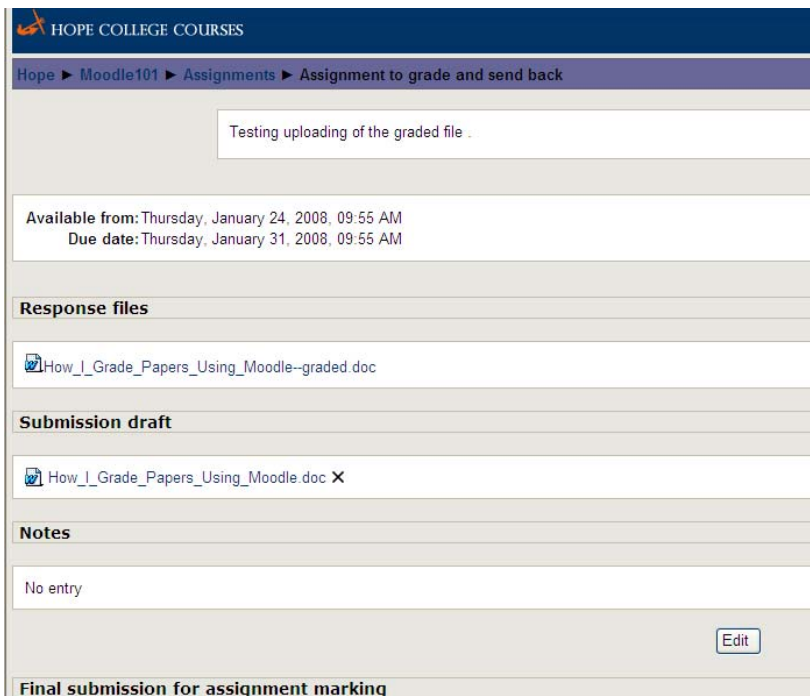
HOPE COLLEGE COURSES

Hope ► Moodle101 ► Assignments ► Assignment to grade and send back

Testing uploading of the graded file .

Available from: Thursday, January 24, 2008, 09:55 AM
Due date: Thursday, January 31, 2008, 09:55 AM

Response files

How_I_Grade_Papers_Using_Moodle--graded.doc

Submission draft

How_I_Grade_Papers_Using_Moodle.doc ✕

Notes

No entry

Edit

Final submission for assignment marking